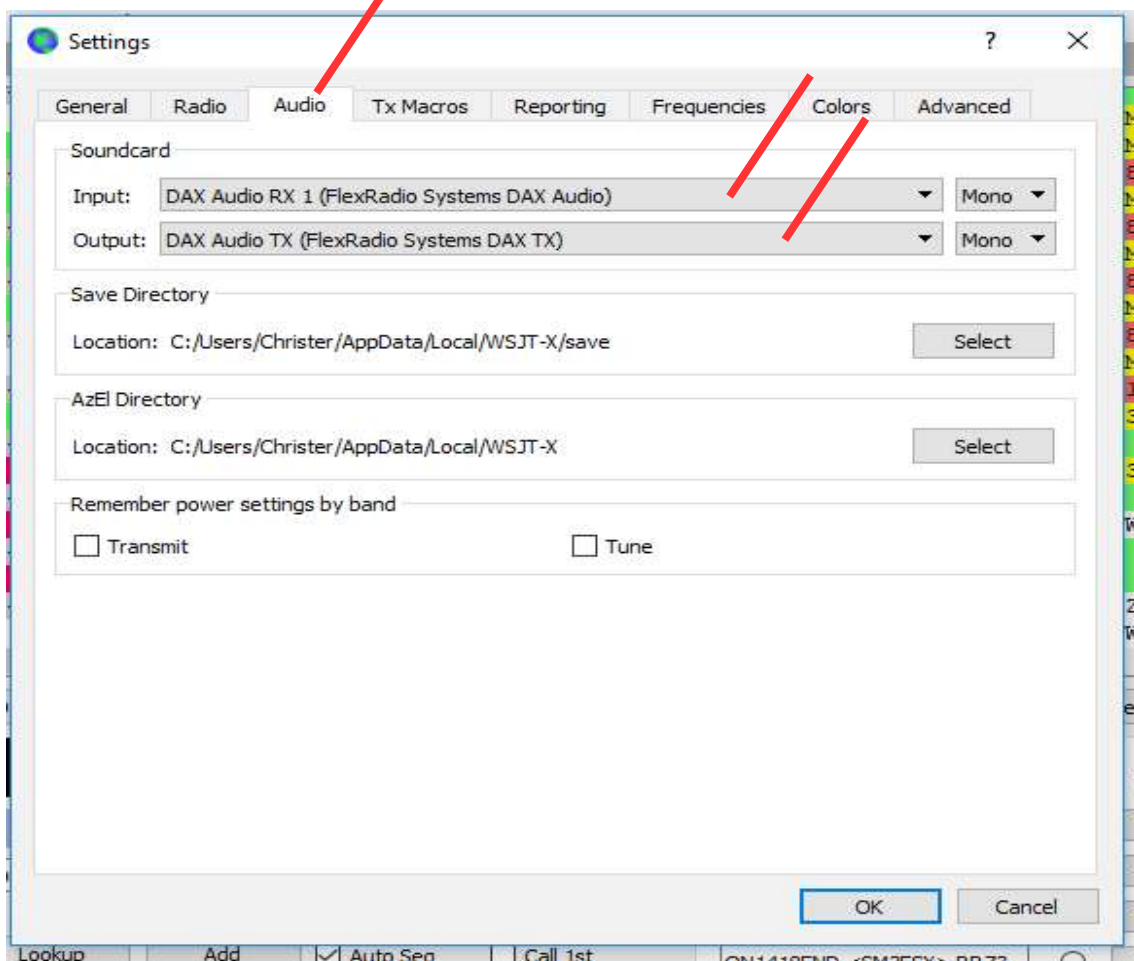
Settings

?

General Radio Audio Tx Macros Reporting Frequencies Colors Advanced

Soundcard

Input: DAX Audio RX 1 (FlexRadio Systems DAX Audio) Mono

Output: DAX Audio TX (FlexRadio Systems DAX TX) Mono

Save Directory

Location: C:/Users/Christer/AppData/Local/WSJT-X/save Select

AzEl Directory

Location: C:/Users/Christer/AppData/Local/WSJT-X Select

Remember power settings by band

Transmit Tune

OK Cancel

Lookup Add Auto Seq Call 1st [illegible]